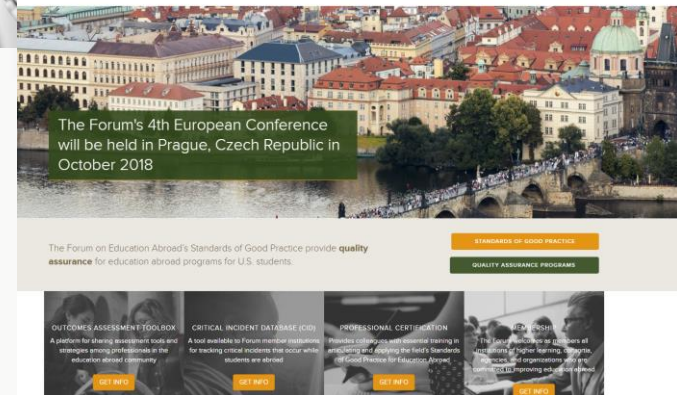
The Forum's 4th European Conference will be held in Prague, Czech Republic in October 2018

The Forum on Education Abroad's Standards of Good Practice provide quality assurance for education abroad programs for U.S. students.

STANDARDS OF GOOD PRACTICE

QUALITY ASSURANCE PROGRAMS

OUTCOMES ASSESSMENT TOOLBOX

A platform for sharing assessment tools and strategies among professionals in the education abroad community

GET INFO

CRITICAL INCIDENT DATABASE (CID)

A tool available to Forum member institutions for tracking critical incidents that occur while students are abroad

GET INFO

PROFESSIONAL CERTIFICATION

Provides colleagues with essential training in embracing and applying the field's Standards of Good Practice for Education Abroad

GET INFO

MEMBERSHIP

The Forum welcomes as members all institutions of higher learning, consortia, agencies, and organizations who are committed to improving education abroad

GET INFO